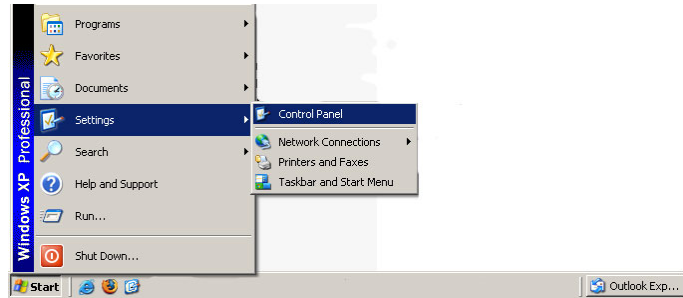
Windows XP Professional

Programs
Favorites
Documents
Settings
Search
Help and Support
Run...
Shut Down...

Control Panel
Network Connections
Printers and Faxes
Taskbar and Start Menu

Start
Outlook Exp...